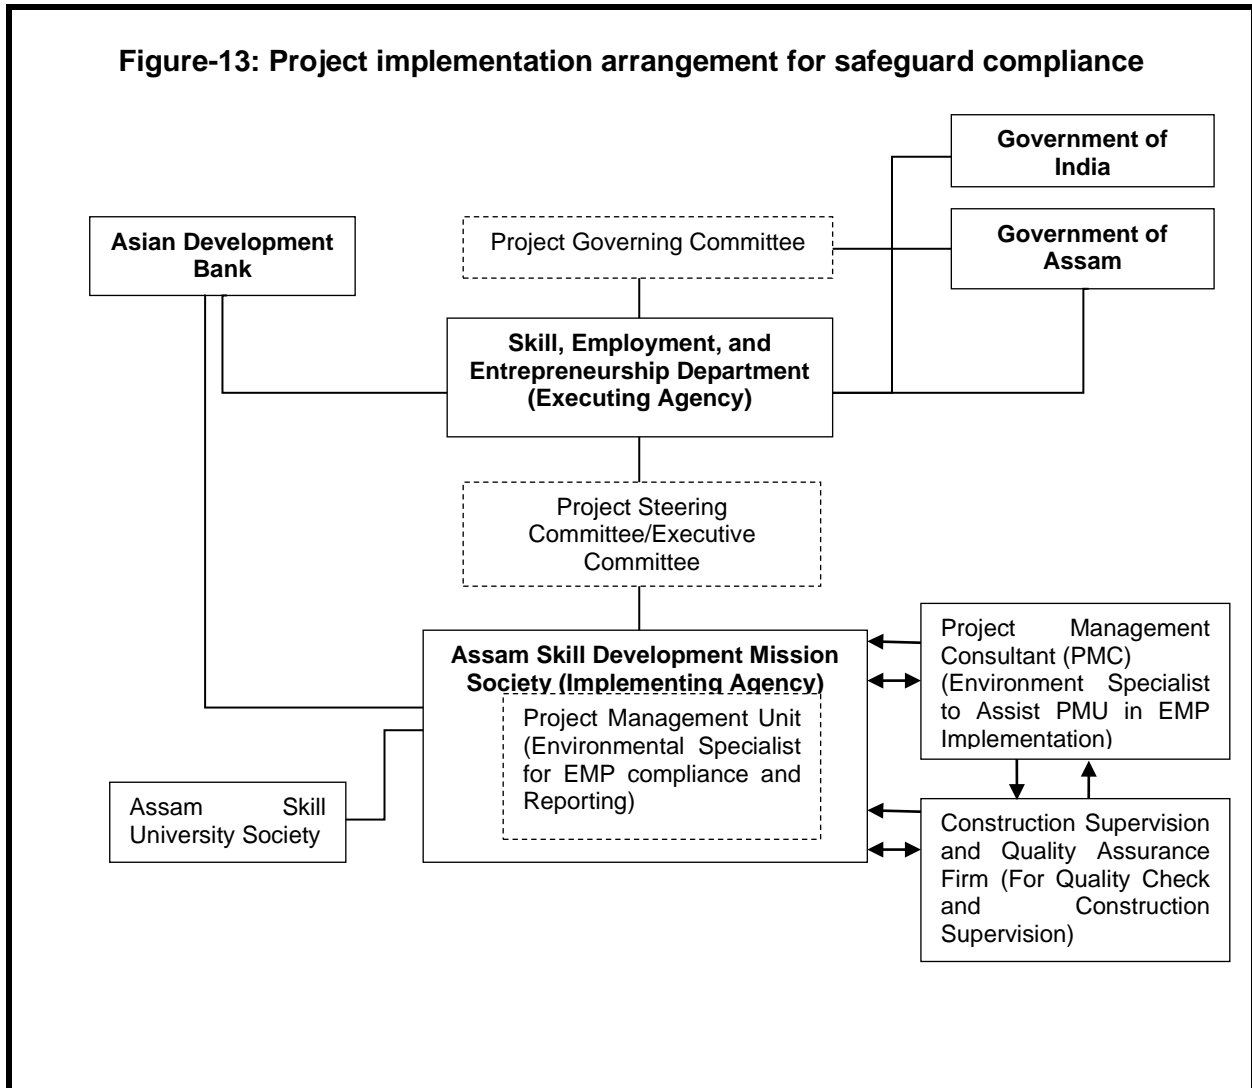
Figure-13: Project implementation arrangement for safeguard compliance

Government of India

Asian Development Bank

Project Governing Committee

Government of Assam

Skill, Employment, and Entrepreneurship Department (Executing Agency)

Project Steering Committee/Executive Committee

Assam Skill Development Mission Society (Implementing Agency)

Project Management Unit (Environmental Specialist for EMP compliance and Reporting)

Project Management Consultant (PMC) (Environment Specialist to Assist PMU in EMP Implementation)

Assam Skill University Society

Construction Supervision and Quality Assurance Firm (For Quality Check and Construction Supervision)